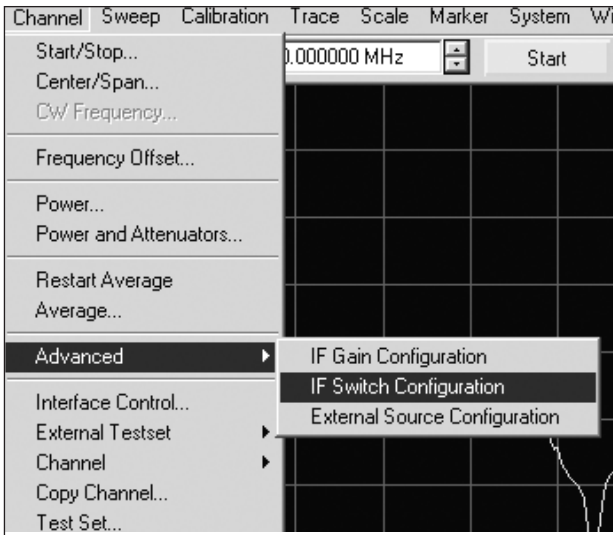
Channel Sweep Calibration Trace Scale Marker System W

Start/Stop...
Center/Span...
CW Frequency...

Frequency Offset...

Power...
Power and Attenuators...

Restart Average
Average...

Advanced

Interface Control...
External Testset
Channel
Copy Channel...
Test Set...

.000000 MHz

Start

IF Gain Configuration
IF Switch Configuration
External Source Configuration